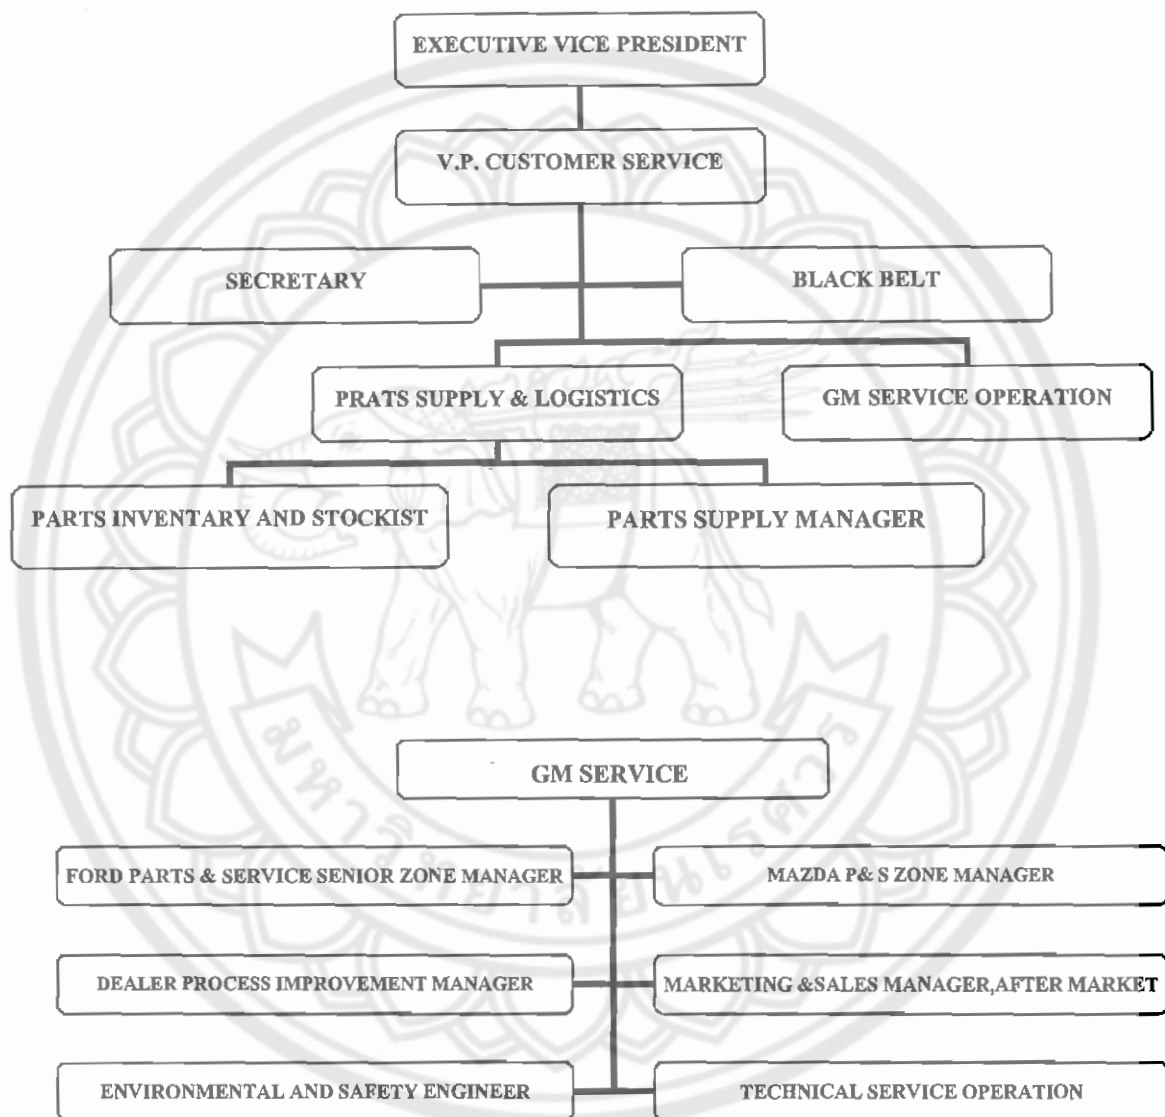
EXECUTIVE VICE PRESIDENT

V.P. CUSTOMER SERVICE

SECRETARY

BLACK BELT

PRATS SUPPLY & LOGISTICS

GM SERVICE OPERATION

PARTS INVENTARY AND STOCKIST

PARTS SUPPLY MANAGER

GM SERVICE

FORD PARTS & SERVICE SENIOR ZONE MANAGER

MAZDA P& S ZONE MANAGER

DEALER PROCESS IMPROVEMENT MANAGER

MARKETING &SALES MANAGER,AFTER MARKET

ENVIRONMENTAL AND SAFETY ENGINEER

TECHNICAL SERVICE OPERATION